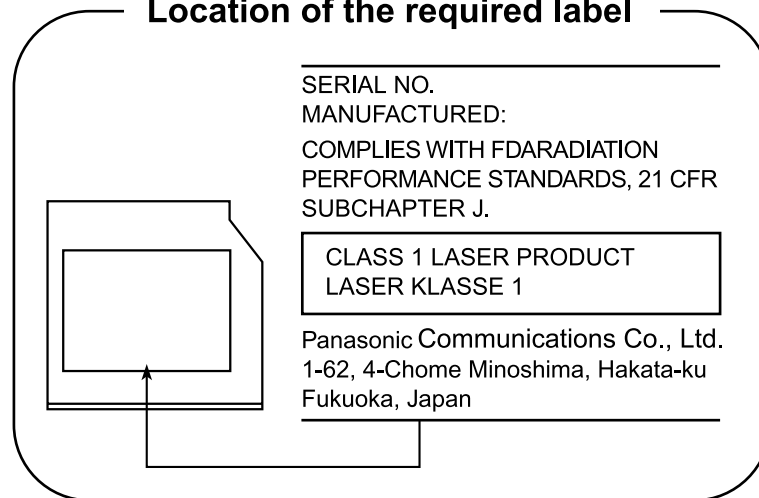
Location of the required label

SERIAL NO.
MANUFACTURED:

COMPLIES WITH FDARADIATION PERFORMANCE STANDARDS, 21 CFR SUBCHAPTER J.

CLASS 1 LASER PRODUCT
LASER KLASSE 1

Panasonic Communications Co., Ltd.
1-62, 4-Chome Minoshima, Hakata-ku
Fukuoka, Japan